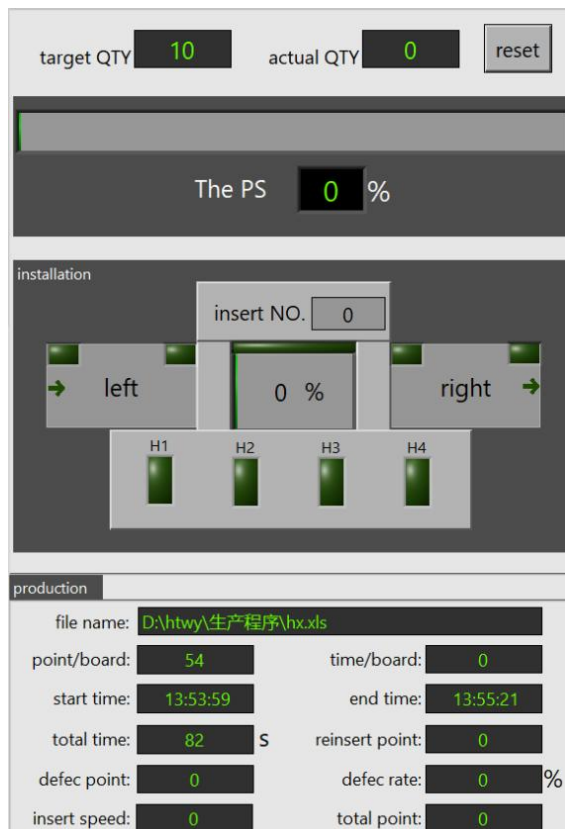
target QTY 10 actual QTY 0 reset

The PS 0 %

installation

insert NO. 0

left 0 % right

H1 H2 H3 H4

production

file name: D:\htwy\生产程序\hx.xls

point/board: 54 time/board: 0

start time: 13:53:59 end time: 13:55:21

total time: 82 S reinsert point: 0

defec point: 0 defec rate: 0 %

insert speed: 0 total point: 0